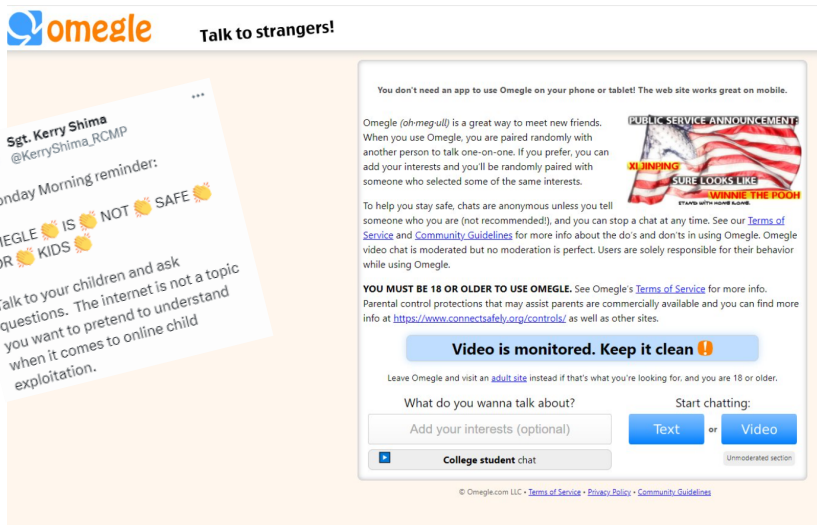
omegle

Talk to strangers!

Sgt. Kerry Shima
@KerryShima_RCMP

onday Morning reminder:

MEGLE 👏 IS 👏 NOT 👏 SAFE 👏 OR 👏 KIDS 👏

Talk to your children and ask questions. The internet is not a topic you want to pretend to understand when it comes to online child exploitation.

You don't need an app to use Omegle on your phone or tablet! The web site works great on mobile.

Omegle (oh·meg·ull) is a great way to meet new friends. When you use Omegle, you are paired randomly with another person to talk one-on-one. If you prefer, you can add your interests and you'll be randomly paired with someone who selected some of the same interests.

PUBLIC SERVICE ANNOUNCEMENT:
XI JINPING
SURE LOOKS LIKE
WINNIE THE POOH
STAND WITH HONG KONG

To help you stay safe, chats are anonymous unless you tell someone who you are (not recommended!), and you can stop a chat at any time. See our Terms of Service and Community Guidelines for more info about the do's and don'ts in using Omegle. Omegle video chat is moderated but no moderation is perfect. Users are solely responsible for their behavior while using Omegle.

YOU MUST BE 18 OR OLDER TO USE OMEGLE. See Omegle's Terms of Service for more info. Parental control protections that may assist parents are commercially available and you can find more info at https://www.connectsafely.org/controls/ as well as other sites.

Video is monitored. Keep it clean !

Leave Omegle and visit an adult site instead if that's what you're looking for, and you are 18 or older.

What do you wanna talk about?

Add your interests (optional)

College student chat

Start chatting:

Text or Video

Unmoderated section

© Omegle.com LLC • Terms of Service • Privacy Policy • Community Guidelines